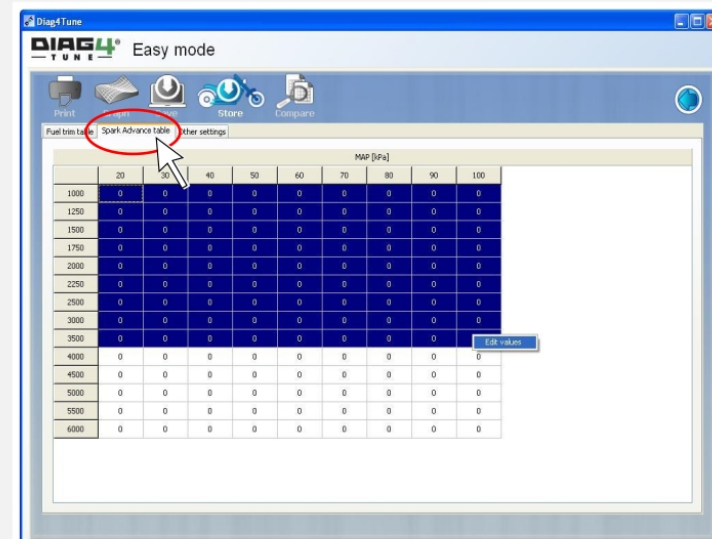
Diag4Tune

DIAG4 TUNE Easy mode

Print Graph Save Store Compare

Fuel trim table | Spark Advance table | Other settings

MAP [kPa]

| | 20 | 30 | 40 | 50 | 60 | 70 | 80 | 90 | 100 |
|---|---|---|---|---|---|---|---|---|---|
| 1000 | 0 | 0 | 0 | 0 | 0 | 0 | 0 | 0 | 0 |
| 1250 | 0 | 0 | 0 | 0 | 0 | 0 | 0 | 0 | 0 |
| 1500 | 0 | 0 | 0 | 0 | 0 | 0 | 0 | 0 | 0 |
| 1750 | 0 | 0 | 0 | 0 | 0 | 0 | 0 | 0 | 0 |
| 2000 | 0 | 0 | 0 | 0 | 0 | 0 | 0 | 0 | 0 |
| 2250 | 0 | 0 | 0 | 0 | 0 | 0 | 0 | 0 | 0 |
| 2500 | 0 | 0 | 0 | 0 | 0 | 0 | 0 | 0 | 0 |
| 3000 | 0 | 0 | 0 | 0 | 0 | 0 | 0 | 0 | 0 |
| 3500 | 0 | 0 | 0 | 0 | 0 | 0 | 0 | 0 | 0 |
| 4000 | 0 | 0 | 0 | 0 | 0 | 0 | 0 | 0 | 0 |
| 4500 | 0 | 0 | 0 | 0 | 0 | 0 | 0 | 0 | 0 |
| 5000 | 0 | 0 | 0 | 0 | 0 | 0 | 0 | 0 | 0 |
| 5500 | 0 | 0 | 0 | 0 | 0 | 0 | 0 | 0 | 0 |
| 6000 | 0 | 0 | 0 | 0 | 0 | 0 | 0 | 0 | 0 |

Edit values